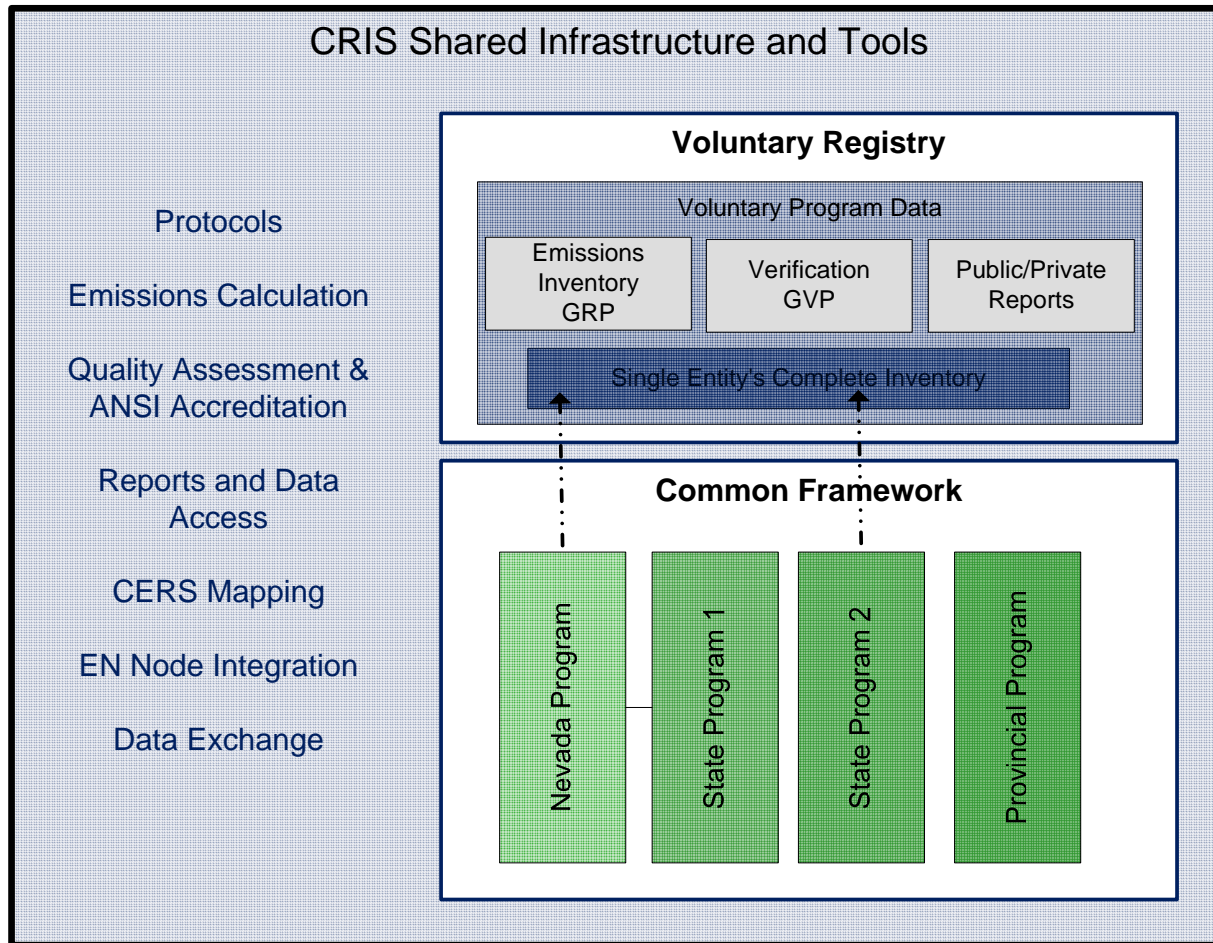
CRIS Shared Infrastructure and Tools

Protocols

Emissions Calculation

Quality Assessment & ANSI Accreditation

Reports and Data Access

CERS Mapping

EN Node Integration

Data Exchange

Voluntary Registry

Voluntary Program Data

Emissions Inventory GRP

Verification GVP

Public/Private Reports

Single Entity's Complete Inventory

Common Framework

Nevada Program

State Program 1

State Program 2

Provincial Program